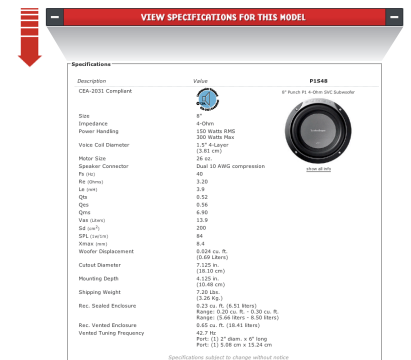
VIEW SPECIFICATIONS FOR THIS MODEL

Specifications

| Description | Value |
|---|---|
| CEA-2031 Compliant | |
| Size | 8" |
| Impedance | 4-Ohm |
| Power Handling | 150 Watts RMS 300 Watts Max |
| Voice Coil Diameter | 1.5" 4-Layer (3.81 cm) |
| Motor Size | 26 oz. |
| Speaker Connector | Dual 10 AWG compression |
| Fs (Hz) | 40 |
| Re (Ohms) | 3.20 |
| Le (mH) | 3.9 |
| Qts | 0.52 |
| Qes | 0.56 |
| Qms | 6.90 |
| Vas (liters) | 13.9 |
| Sd (cm²) | 200 |
| SPL (1w/1m) | 84 |
| Xmax (mm) | 8.4 |
| Woofer Displacement | 0.024 cu. ft. (0.69 Liters) |
| Cutout Diameter | 7.125 in. (18.10 cm) |
| Mounting Depth | 4.125 in. (10.48 cm) |
| Shipping Weight | 7.20 Lbs. (3.26 Kg.) |
| Rec. Sealed Enclosure | 0.23 cu. ft. (6.51 liters) Range: 0.20 cu. ft. - 0.30 cu. ft. Range: (5.66 liters - 8.50 liters) |
| Rec. Vented Enclosure | 0.65 cu. ft. (18.41 liters) |
| Vented Tuning Frequency | 42.7 Hz Port: (1) 2" diam. x 6" long Port: (1) 5.08 cm x 15.24 cm |

P1S48

8" Punch P1 4-Ohm SVC Subwoofer

show all info

Specifications subject to change without notice